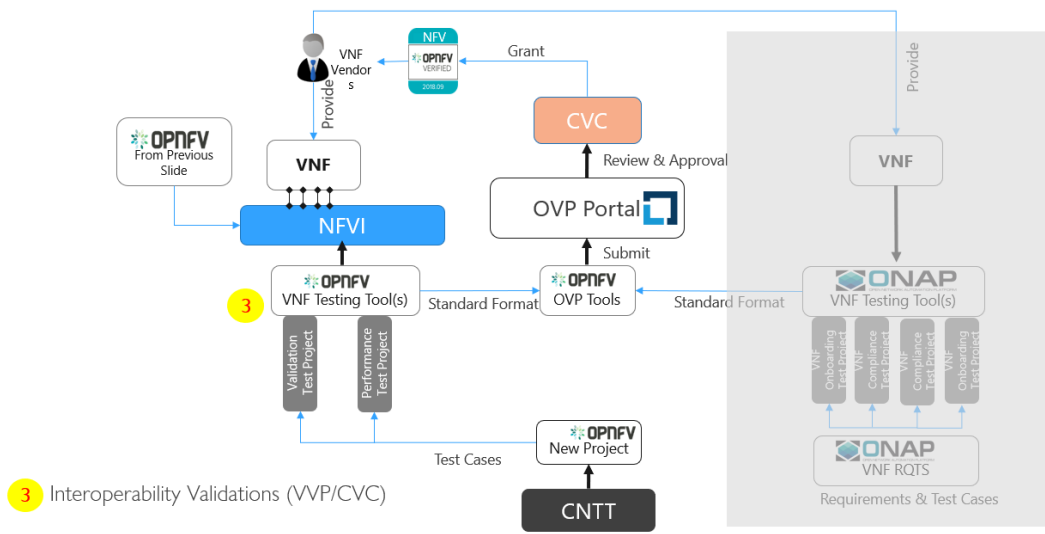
NFV
OPNFV
VERIFIED
2018.09

VNF Vendors

Grant

Provide

Provide

OPNFV
From Previous Slide

VNF

CVC

Review & Approval

VNF

OVP Portal

NFVI

Submit

OPNFV
VNF Testing Tool(s)

3

Standard Format

OPNFV
OVP Tools

Standard Format

ONAP
VNF Testing Tool(s)

Validation Test Project

Performance Test Project

VNF Onboarding Test Project

VNF Compliance Test Project

VNF Compliance Test Project

VNF Onboarding Test Project

OPNFV
New Project

Test Cases

ONAP
VNF RQTS

Requirements & Test Cases

3 Interoperability Validations (VVP/CVC)

CNTT